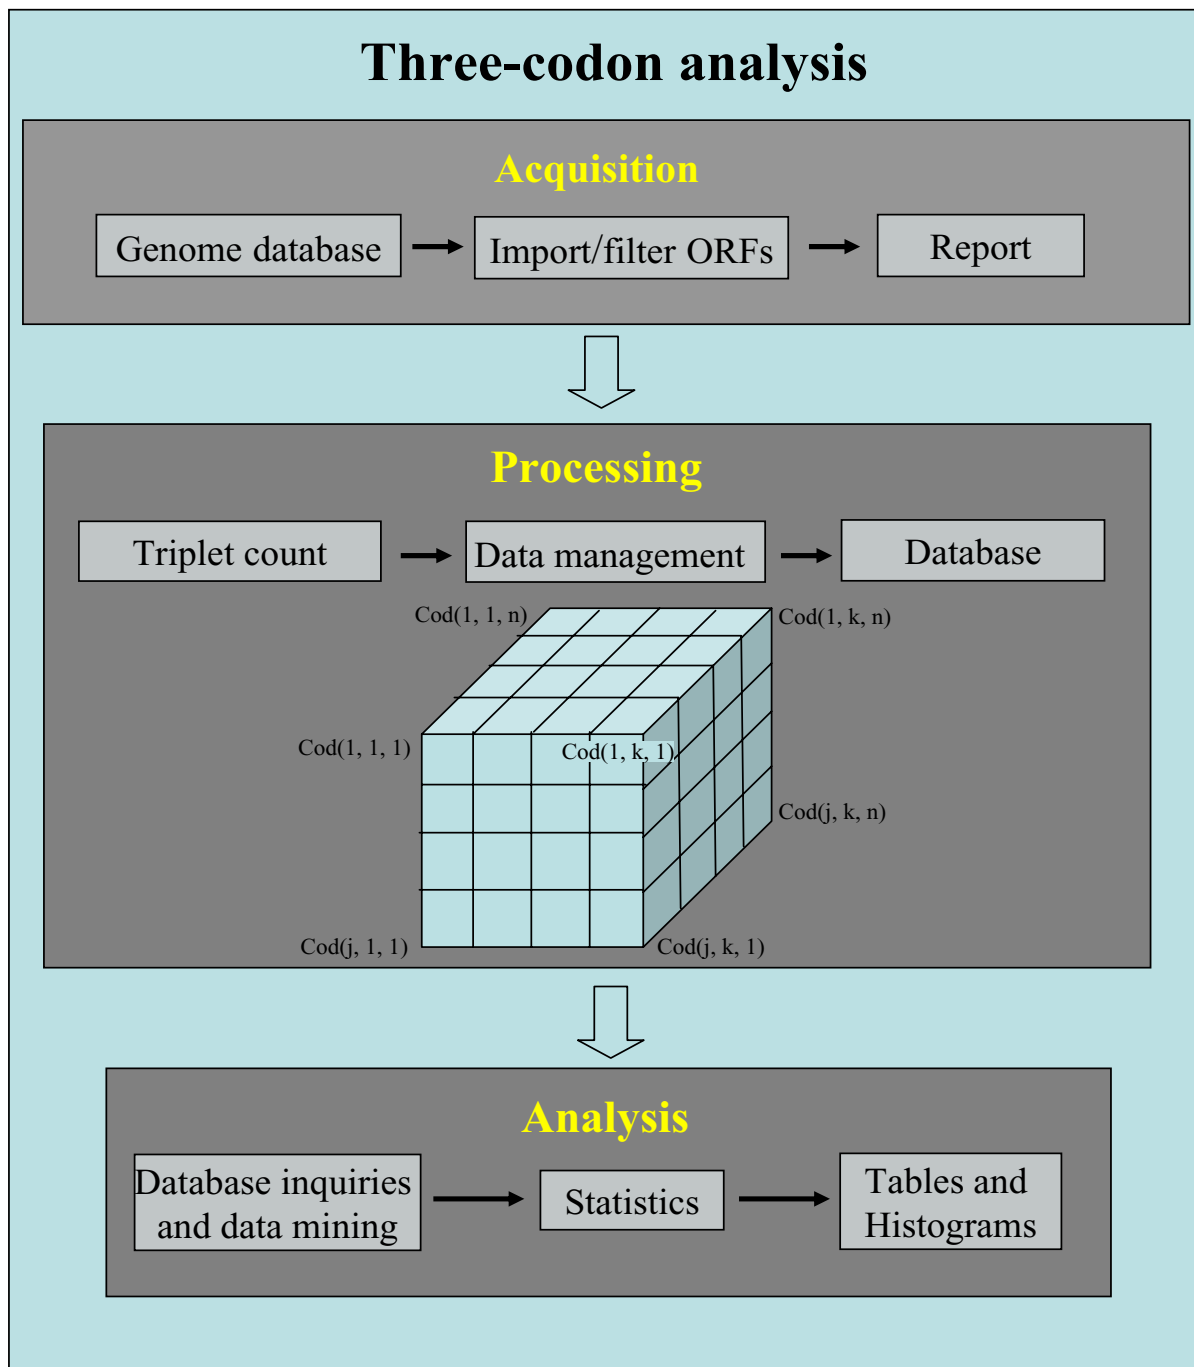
Three-codon analysis

Acquisition

Genome database

Import/filter ORFs

Report

Processing

Triplet count

Data management

Database

Cod(1, 1, n)

Cod(1, k, n)

Cod(1, 1, 1)

Cod(1, k, 1)

Cod(j, k, n)

Cod(j, 1, 1)

Cod(j, k, 1)

Analysis

Database inquiries and data mining

Statistics

Tables and Histograms